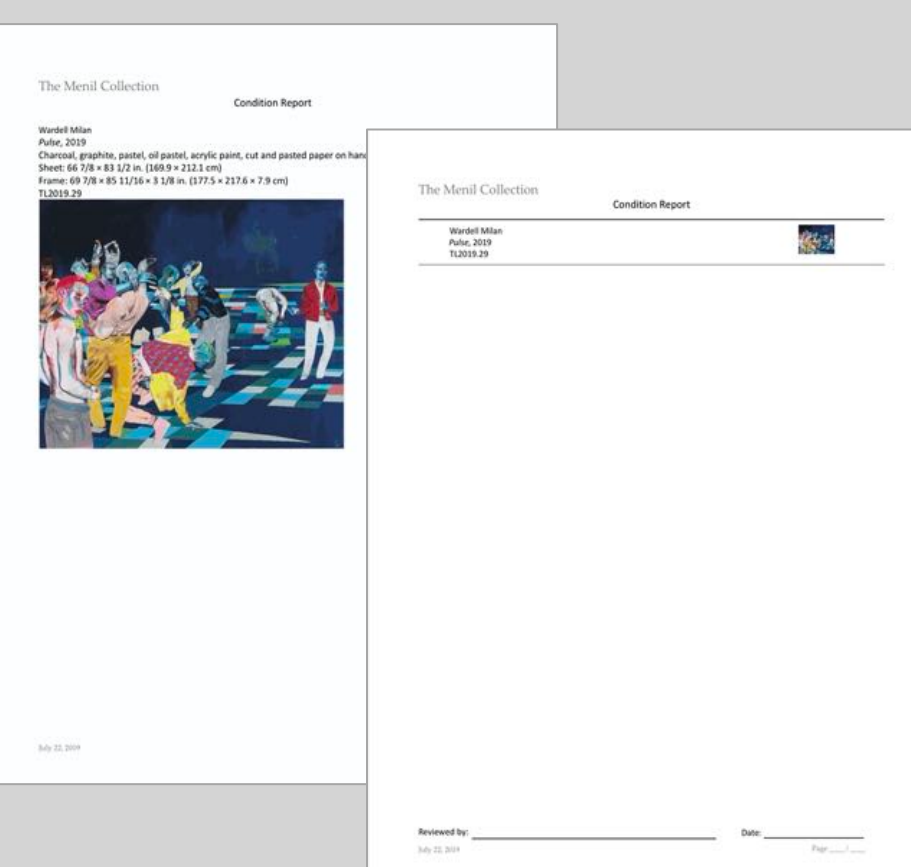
The Menil Collection
Condition Report

Wardell Milan
*Pulse*, 2019
Charcoal, graphite, pastel, oil pastel, acrylic paint, cut and pasted paper on hand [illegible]
Sheet: 66 7/8 × 83 1/2 in. (169.9 × 212.1 cm)
Frame: 69 7/8 × 85 11/16 × 3 1/8 in. (177.5 × 217.6 × 7.9 cm)
TL2019.29

July 22, 2019

The Menil Collection
Condition Report

Wardell Milan
*Pulse*, 2019
TL2019.29

Reviewed by: ______________________ Date: __________

July 22, 2019

Page ___/___